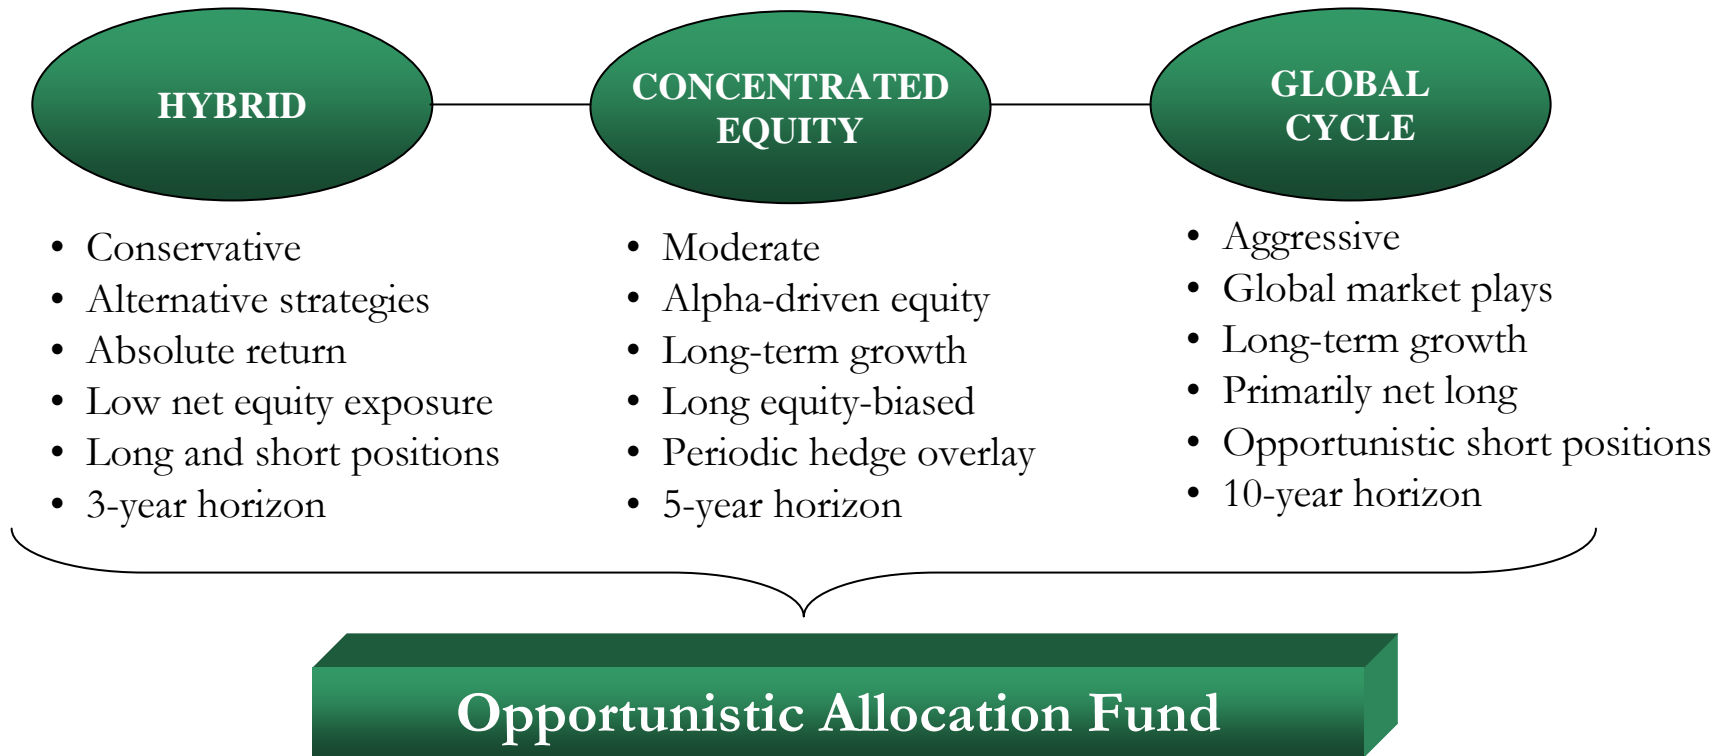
HYBRID

CONCENTRATED EQUITY

GLOBAL CYCLE

- Conservative
- Alternative strategies
- Absolute return
- Low net equity exposure
- Long and short positions
- 3-year horizon

- Moderate
- Alpha-driven equity
- Long-term growth
- Long equity-biased
- Periodic hedge overlay
- 5-year horizon

- Aggressive
- Global market plays
- Long-term growth
- Primarily net long
- Opportunistic short positions
- 10-year horizon

Opportunistic Allocation Fund